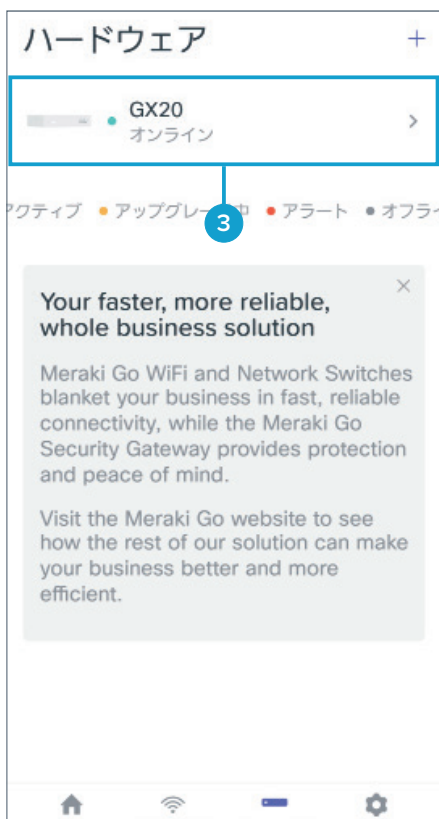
ハードウェア +

GX20
オンライン >

3

アクティブ • アップグレー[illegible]中 • アラート • オフライ

Your faster, more reliable, whole business solution ×

Meraki Go WiFi and Network Switches blanket your business in fast, reliable connectivity, while the Meraki Go Security Gateway provides protection and peace of mind.

Visit the Meraki Go website to see how the rest of our solution can make your business better and more efficient.